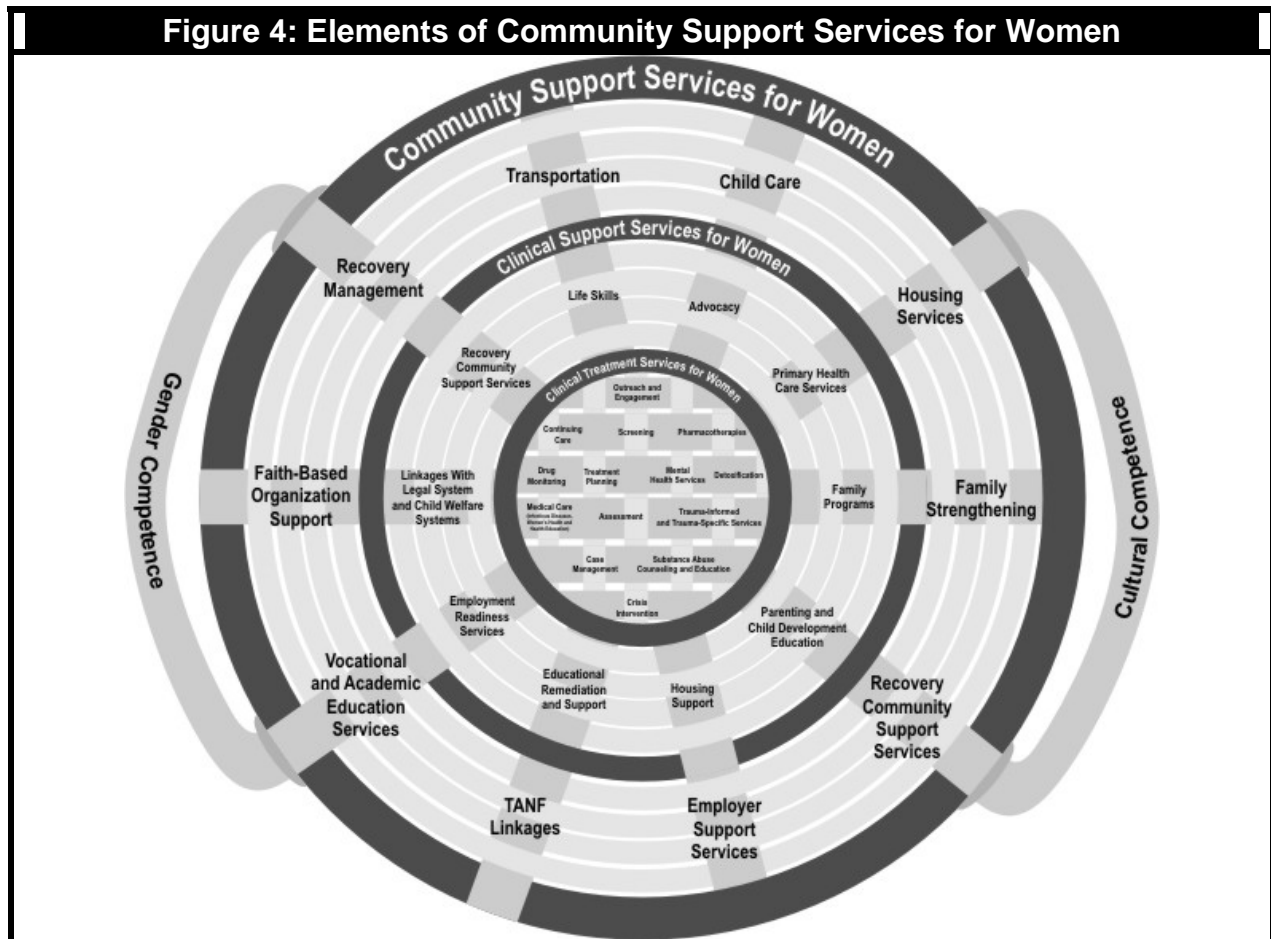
Figure 4: Elements of Community Support Services for Women

Community Support Services for Women

Transportation

Child Care

Recovery Management

Housing Services

Clinical Support Services for Women

Life Skills

Advocacy

Recovery Community Support Services

Primary Health Care Services

Clinical Treatment Services for Women

Outreach and Engagement

Continuing Care

Screening

Pharmacotherapies

Gender Competence

Cultural Competence

Faith-Based Organization Support

Linkages With Legal System and Child Welfare Systems

Drug Monitoring

Treatment Planning

Mental Health Services

Detoxification

Family Programs

Family Strengthening

Medical Care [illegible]

Assessment

Trauma-Informed and Trauma-Specific Services

Case Management

Substance Abuse Counseling and Education

Crisis Intervention

Employment Readiness Services

Parenting and Child Development Education

Vocational and Academic Education Services

Educational Remediation and Support

Housing Support

Recovery Community Support Services

TANF Linkages

Employer Support Services